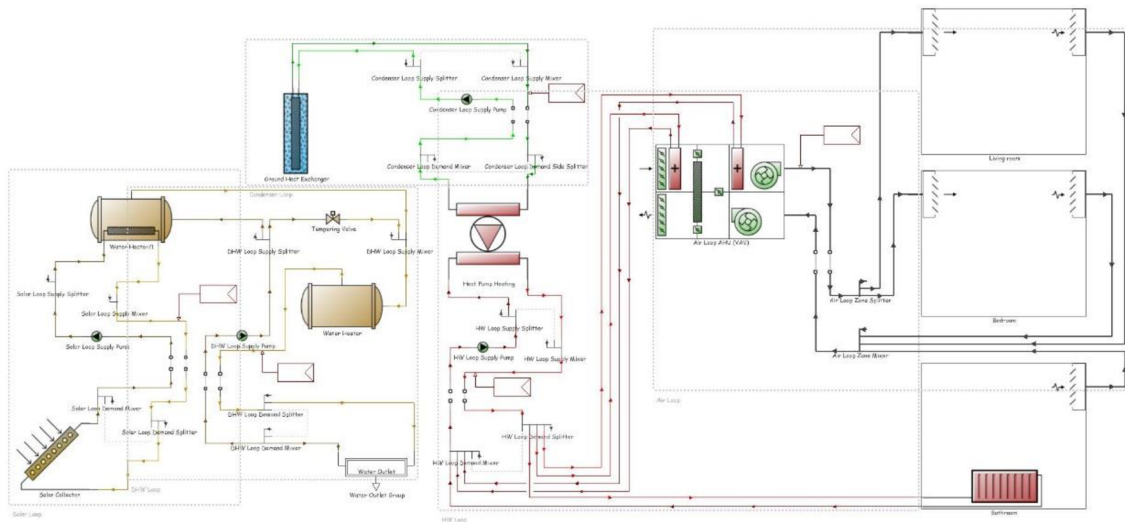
Condenser Loop Supply Splitter
Condenser Loop Supply Mixer
Condenser Loop Supply Pump
Condenser Loop Demand Mixer
Condenser Loop Demand Side Splitter
Ground Heat Exchanger
Condenser Loop
Water Heater/1
Tempering Valve
DHW Loop Supply Splitter
DHW Loop Supply Mixer
Solar Loop Supply Splitter
Solar Loop Supply Mixer
Solar Loop Supply Pump
DHW Loop Supply Pump
Water Heater
Solar Loop Demand Mixer
Solar Loop Demand Splitter
DHW Loop Demand Splitter
DHW Loop Demand Mixer
Water Outlet
Water Outlet Group
Solar Collector
DHW Loop
Solar Loop
Heat Pump Heating
HW Loop Supply Splitter
HW Loop Supply Pump
HW Loop Supply Mixer
HW Loop Demand Splitter
HW Loop Demand Mixer
HW Loop
Air Loop AHU (VAV)
Air Loop Zone Splitter
Air Loop Zone Mixer
Air Loop
Living room
Bedroom
Bathroom